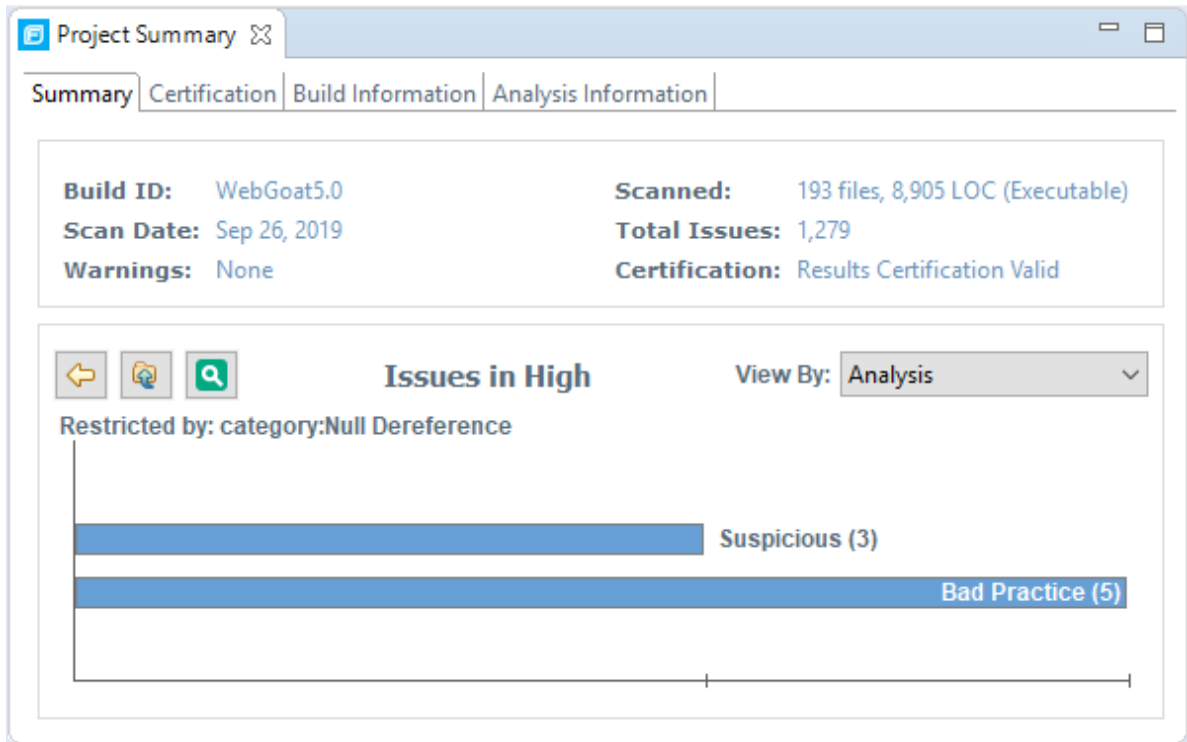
Project Summary

Summary | Certification | Build Information | Analysis Information

Build ID: WebGoat5.0
Scan Date: Sep 26, 2019
Warnings: None

Scanned: 193 files, 8,905 LOC (Executable)
Total Issues: 1,279
Certification: Results Certification Valid

Issues in High

View By: Analysis

Restricted by: category:Null Dereference

Suspicious (3)

Bad Practice (5)